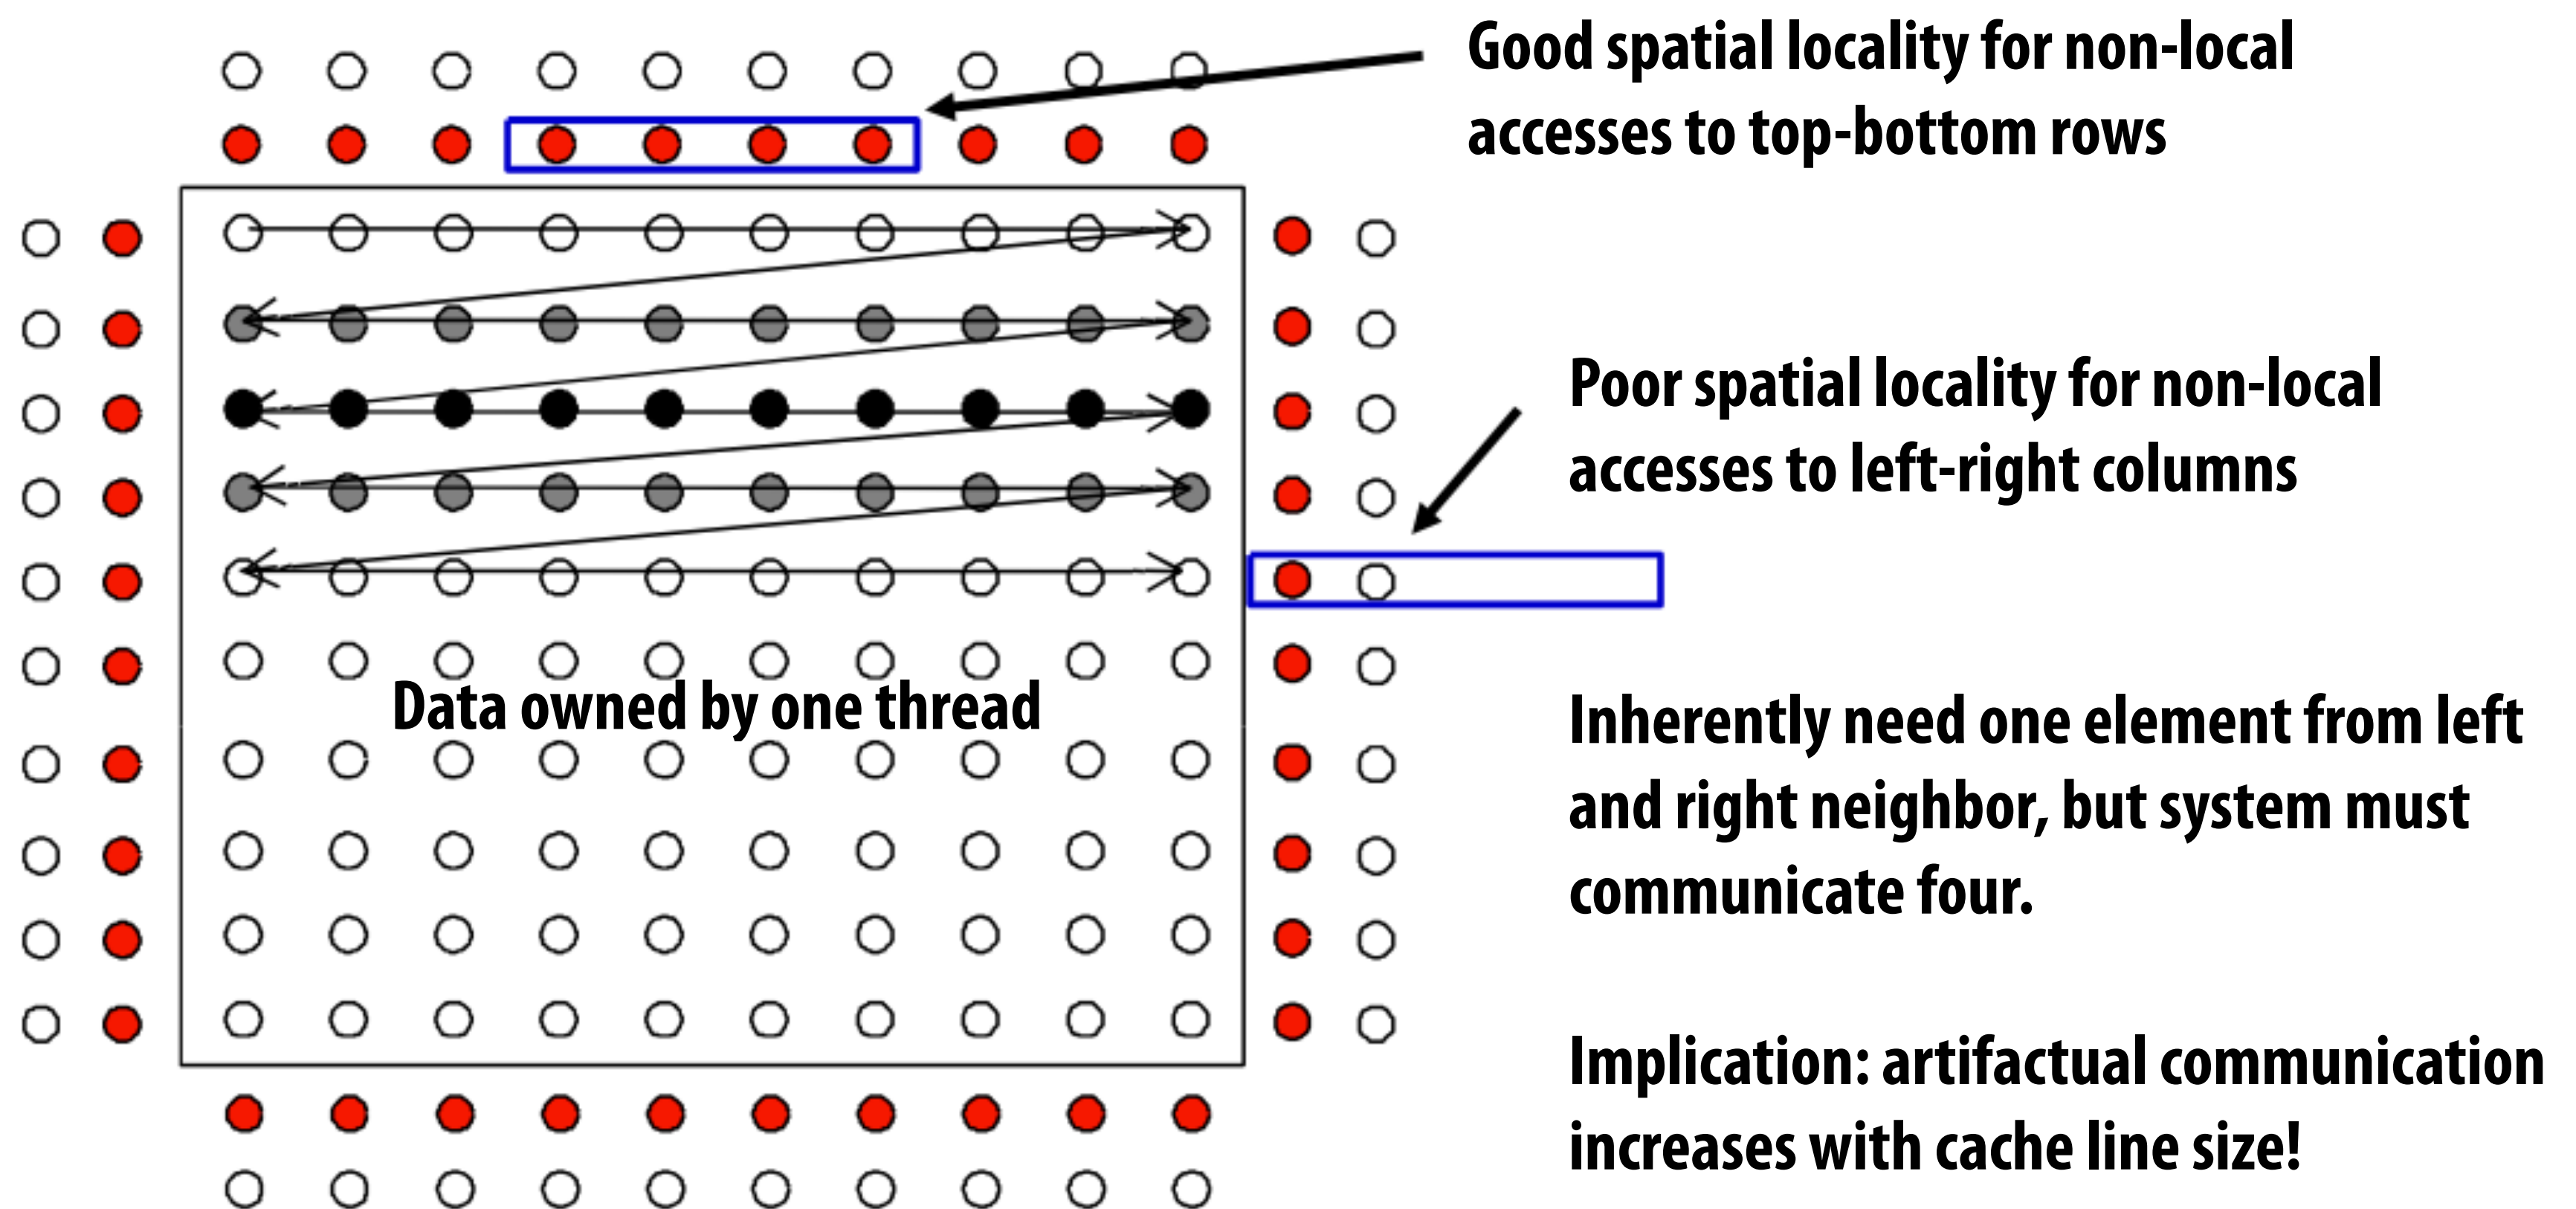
Good spatial locality for non-local accesses to top-bottom rows

Poor spatial locality for non-local accesses to left-right columns

Data owned by one thread

Inherently need one element from left and right neighbor, but system must communicate four.

Implication: artifactual communication increases with cache line size!